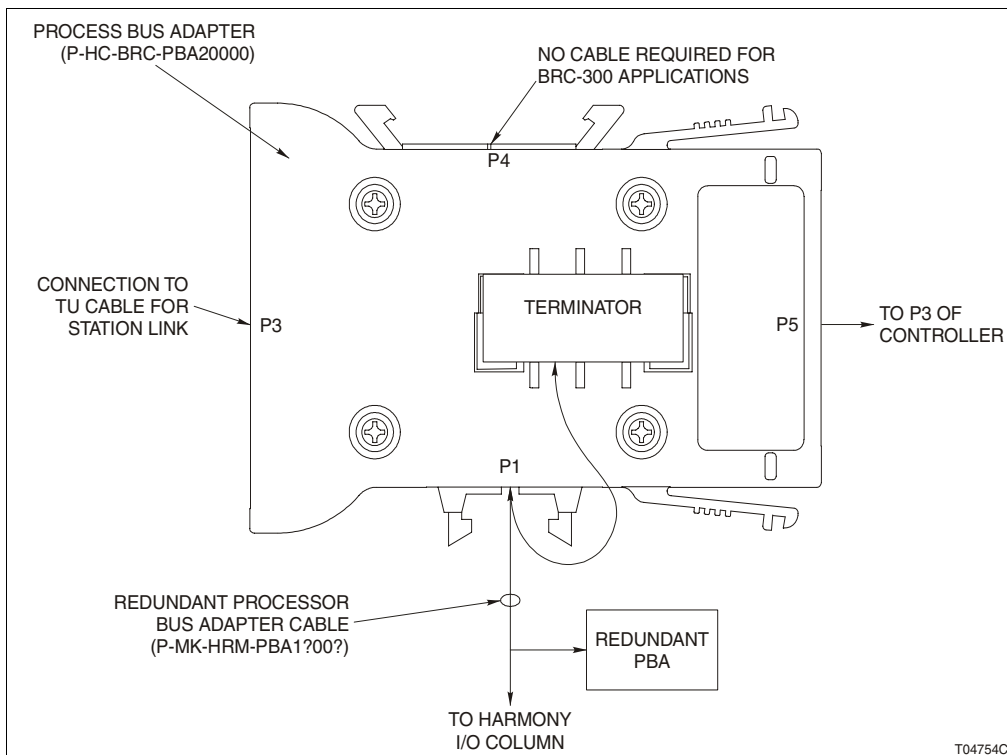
PROCESS BUS ADAPTER
(P-HC-BRC-PBA20000)

NO CABLE REQUIRED FOR
BRC-300 APPLICATIONS

P4

CONNECTION TO
TU CABLE FOR
STATION LINK

P3

TERMINATOR

P5

TO P3 OF
CONTROLLER

P1

REDUNDANT PROCESSOR
BUS ADAPTER CABLE
(P-MK-HRM-PBA1?00?)

REDUNDANT
PBA

TO HARMONY
I/O COLUMN

T04754C